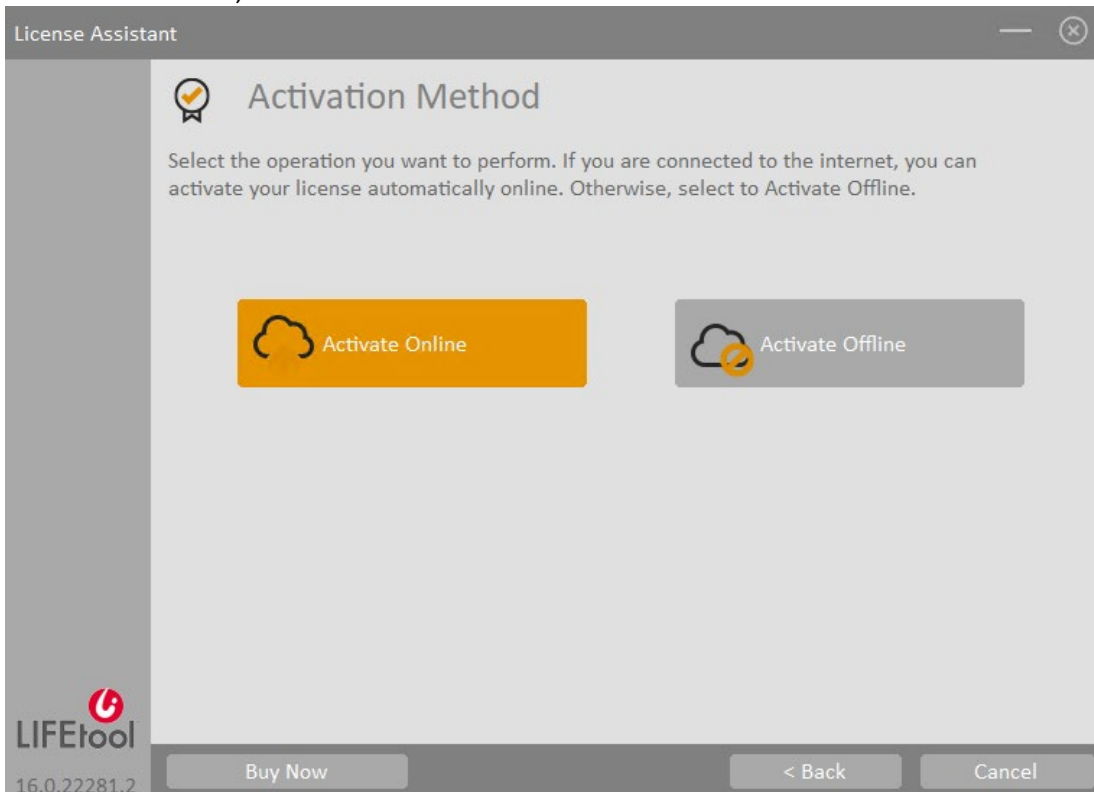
License Assistant

Activation Method

Select the operation you want to perform. If you are connected to the internet, you can activate your license automatically online. Otherwise, select to Activate Offline.

Activate Online

Activate Offline

LIFEtool

16.0.22281.2

Buy Now

< Back

Cancel